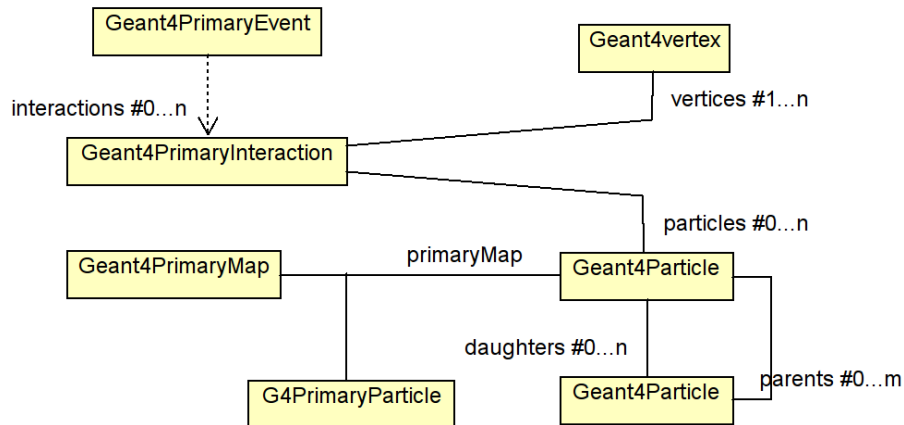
Geant4PrimaryEvent

Geant4vertex

interactions #0...n

vertices #1...n

Geant4PrimaryInteraction

particles #0...n

Geant4PrimaryMap

primaryMap

Geant4Particle

daughters #0...n

G4PrimaryParticle

Geant4Particle

parents #0...m